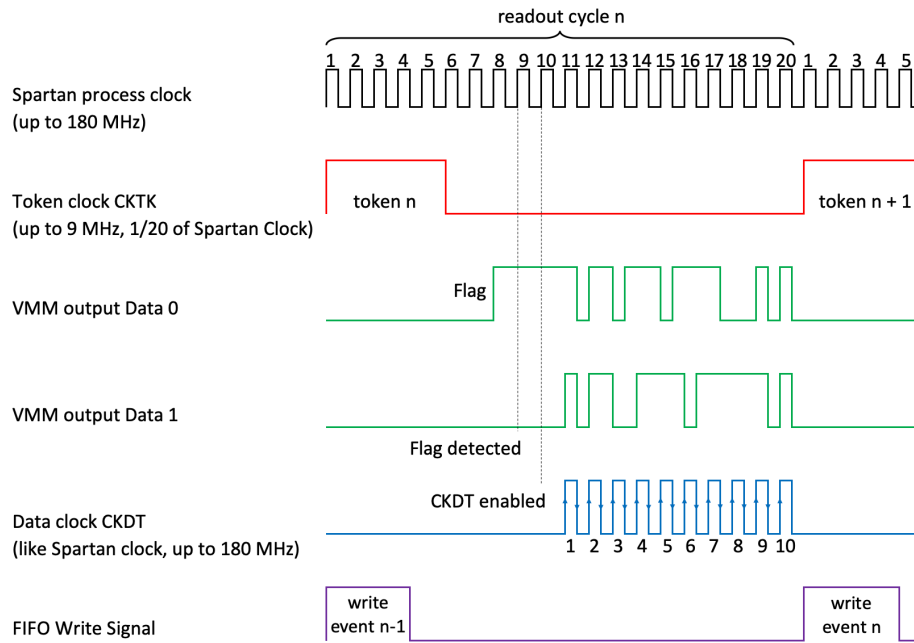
readout cycle n

1 2 3 4 5 6 7 8 9 10 11 12 13 14 15 16 17 18 19 20 1 2 3 4 5

Spartan process clock
(up to 180 MHz)

Token clock CKTK
(up to 9 MHz, 1/20 of Spartan Clock)

token n

token n + 1

Flag

VMM output Data 0

VMM output Data 1

Flag detected

CKDT enabled

Data clock CKDT
(like Spartan clock, up to 180 MHz)

1 2 3 4 5 6 7 8 9 10

FIFO Write Signal

write event n-1

write event n